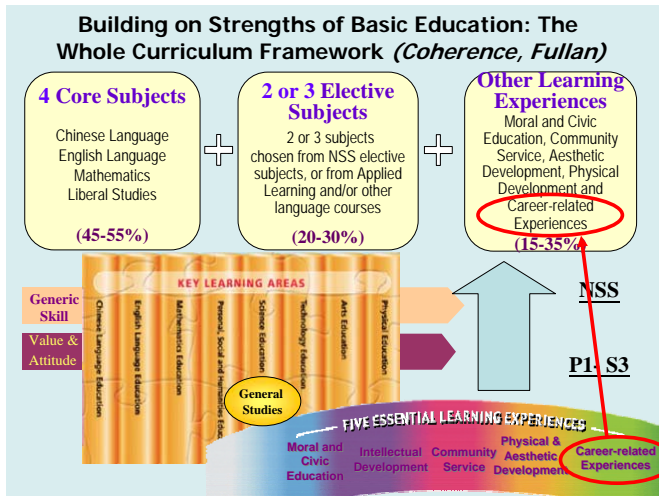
Building on Strengths of Basic Education: The Whole Curriculum Framework *(Coherence, Fullan)*

4 Core Subjects

Chinese Language
English Language
Mathematics
Liberal Studies

(45-55%)

+

2 or 3 Elective Subjects

2 or 3 subjects chosen from NSS elective subjects, or from Applied Learning and/or other language courses

(20-30%)

+

Other Learning Experiences

Moral and Civic Education, Community Service, Aesthetic Development, Physical Development and Career-related Experiences

(15-35%)

KEY LEARNING AREAS

Chinese Language Education
English Language Education
Mathematics Education
Personal, Social and Humanities Education
Science Education
Technology Education
Arts Education
Physical Education

Generic Skill

Value & Attitude

General Studies

NSS

P1- S3

FIVE ESSENTIAL LEARNING EXPERIENCES

Moral and Civic Education
Intellectual Development
Community Service
Physical & Aesthetic Development
Career-related Experiences